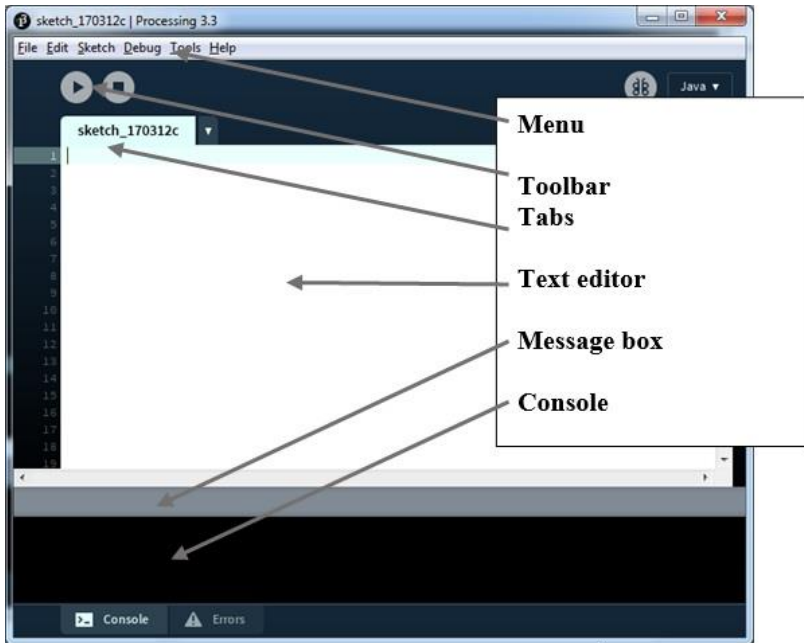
sketch_170312c | Processing 3.3

File Edit Sketch Debug Tools Help

Java ▾

sketch_170312c

1
2
3
4
5
6
7
8
9
10
11
12
13
14
15
16
17
18
19

Menu

Toolbar

Tabs

Text editor

Message box

Console

Console

Errors